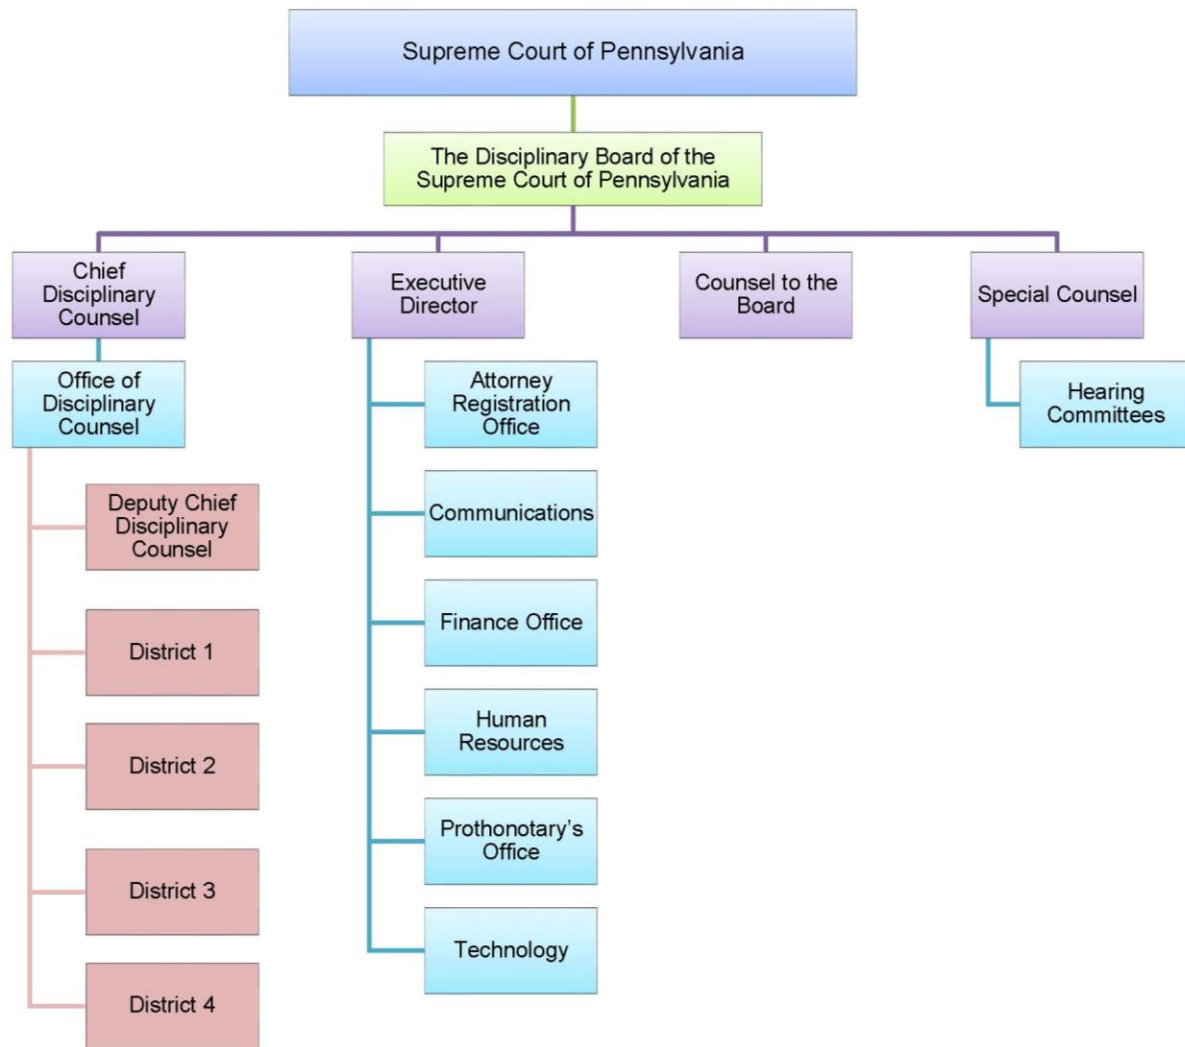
Supreme Court of Pennsylvania

The Disciplinary Board of the Supreme Court of Pennsylvania

Chief Disciplinary Counsel

Office of Disciplinary Counsel

Deputy Chief Disciplinary Counsel

District 1

District 2

District 3

District 4

Executive Director

Attorney Registration Office

Communications

Finance Office

Human Resources

Prothonotary's Office

Technology

Counsel to the Board

Special Counsel

Hearing Committees